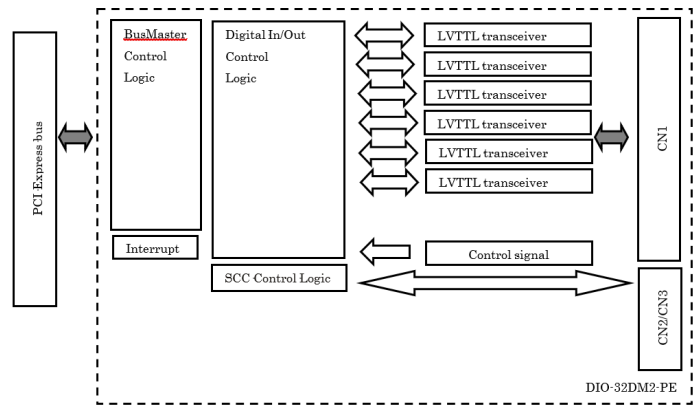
PCI Express bus

BusMaster Control Logic

Digital In/Out Control Logic

LVTTL transceiver
LVTTL transceiver
LVTTL transceiver
LVTTL transceiver
LVTTL transceiver
LVTTL transceiver

CN1

Interrupt

Control signal

SCC Control Logic

CN2/CN3

DIO-32DM2-PE